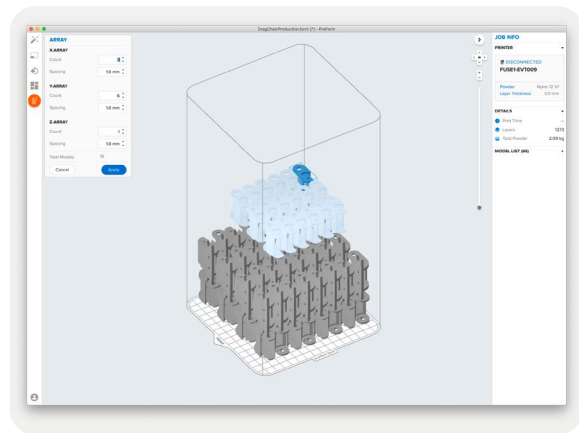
DragChainProduction.form [*] - PreForm

ARRAY

X-ARRAY
Count 8
Spacing 10 mm

Y-ARRAY
Count 6
Spacing 10 mm

Z-ARRAY
Count 1
Spacing 10 mm

Total Models 15

Cancel
Apply

JOB INFO

PRINTER

DISCONNECTED
FUSE1-EVT009

Powder Nylon 12 V1
Layer Thickness 0.11 mm

DETAILS

Print Time —
Layers 1273
Total Powder 2.09 kg

MODEL LIST (65)